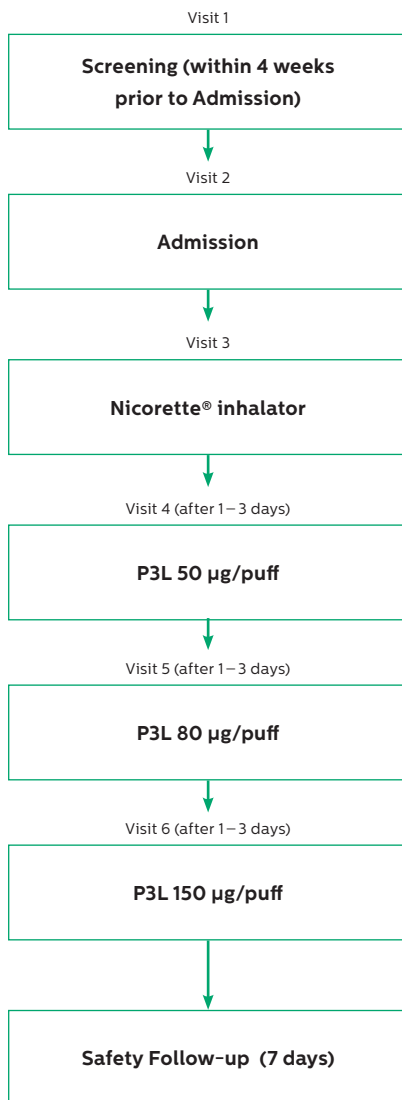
Visit 1

Screening (within 4 weeks prior to Admission)

Visit 2

Admission

Visit 3

Nicorette® inhalator

Visit 4 (after 1 – 3 days)

P3L 50 µg/puff

Visit 5 (after 1 – 3 days)

P3L 80 µg/puff

Visit 6 (after 1 – 3 days)

P3L 150 µg/puff

Safety Follow-up (7 days)